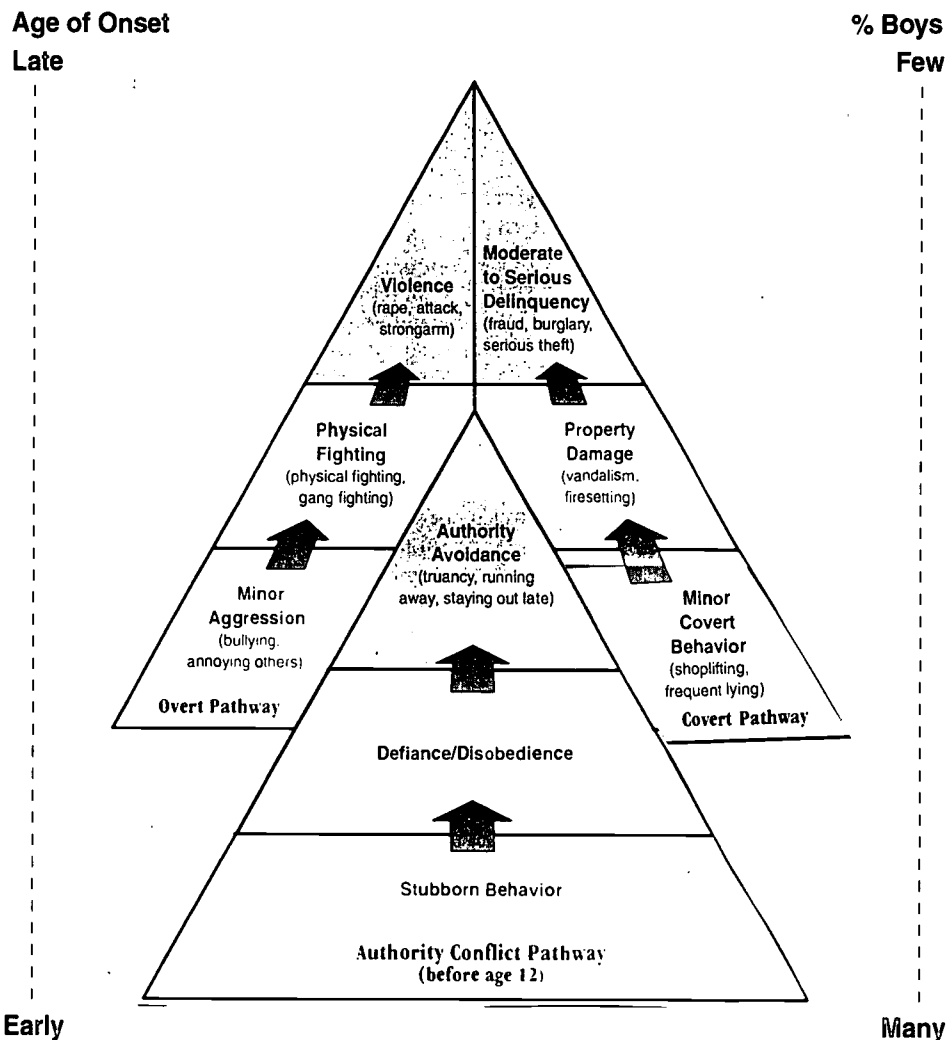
Age of Onset

Late

% Boys

Few

Violence
(rape, attack, strongarm)

Moderate to Serious Delinquency
(fraud, burglary, serious theft)

Physical Fighting
(physical fighting, gang fighting)

Property Damage
(vandalism, firesetting)

Authority Avoidance
(truancy, running away, staying out late)

Minor Aggression
(bullying, annoying others)

Overt Pathway

Minor Covert Behavior
(shoplifting, frequent lying)

Covert Pathway

Defiance/Disobedience

Stubborn Behavior

Authority Conflict Pathway
(before age 12)

Early

Many